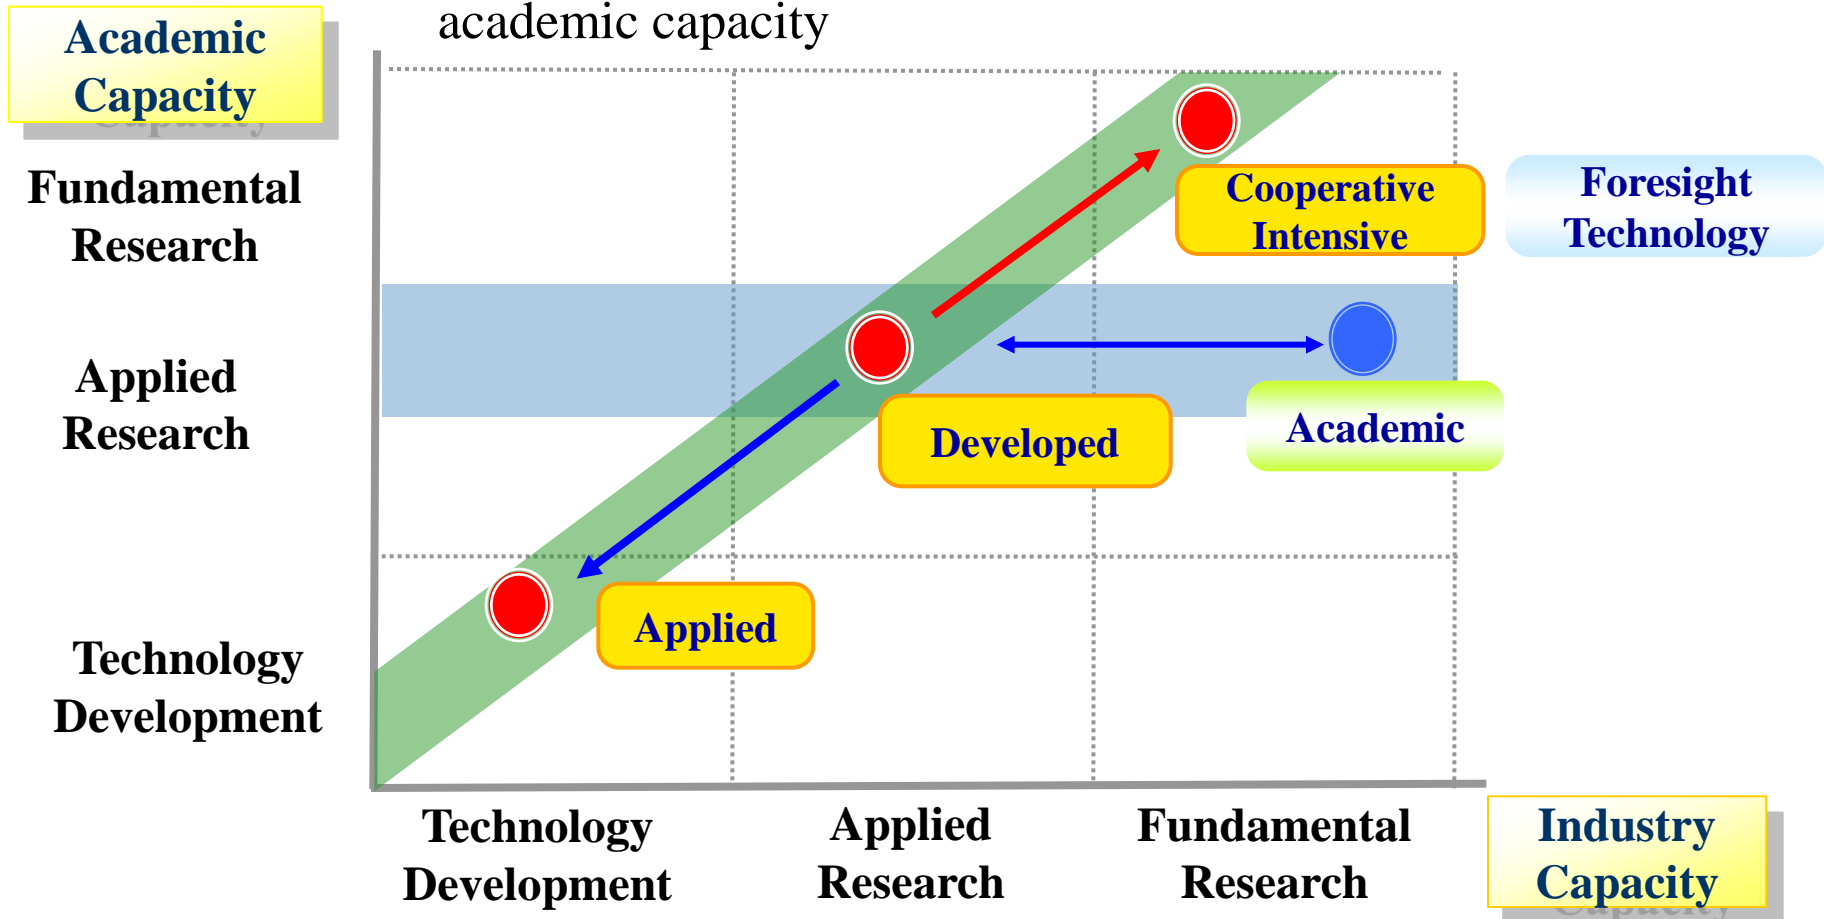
Academic Capacity

academic capacity

Fundamental Research

Applied Research

Technology Development

Cooperative Intensive

Foresight Technology

Developed

Academic

Applied

Technology Development

Applied Research

Fundamental Research

Industry Capacity